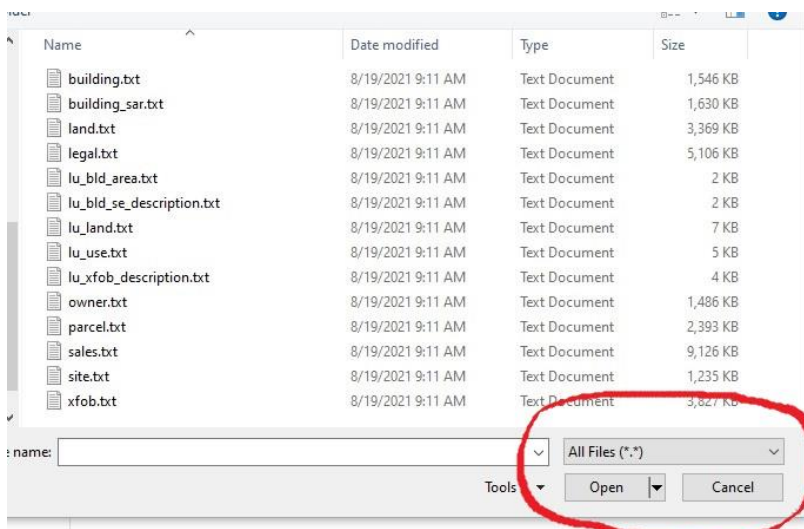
| Name | Date modified | Type | Size |
|---|---|---|---|
| building.txt | 8/19/2021 9:11 AM | Text Document | 1,546 KB |
| building_sar.txt | 8/19/2021 9:11 AM | Text Document | 1,630 KB |
| land.txt | 8/19/2021 9:11 AM | Text Document | 3,369 KB |
| legal.txt | 8/19/2021 9:11 AM | Text Document | 5,106 KB |
| lu_bld_area.txt | 8/19/2021 9:11 AM | Text Document | 2 KB |
| lu_bld_se_description.txt | 8/19/2021 9:11 AM | Text Document | 2 KB |
| lu_land.txt | 8/19/2021 9:11 AM | Text Document | 7 KB |
| lu_use.txt | 8/19/2021 9:11 AM | Text Document | 5 KB |
| lu_xfob_description.txt | 8/19/2021 9:11 AM | Text Document | 4 KB |
| owner.txt | 8/19/2021 9:11 AM | Text Document | 1,486 KB |
| parcel.txt | 8/19/2021 9:11 AM | Text Document | 2,393 KB |
| sales.txt | 8/19/2021 9:11 AM | Text Document | 9,126 KB |
| site.txt | 8/19/2021 9:11 AM | Text Document | 1,235 KB |
| xfob.txt | 8/19/2021 9:11 AM | Text Document | 3,827 KB |

e name:
All Files (*.*)
Tools
Open
Cancel